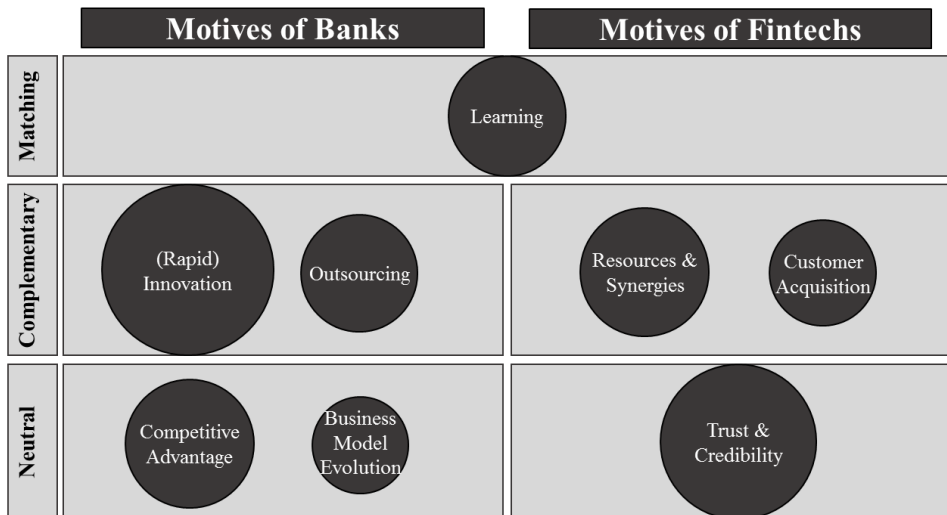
Motives of Banks

Motives of Fintechs

Matching

Learning

Complementary

(Rapid) Innovation

Outsourcing

Resources & Synergies

Customer Acquisition

Neutral

Competitive Advantage

Business Model Evolution

Trust & Credibility